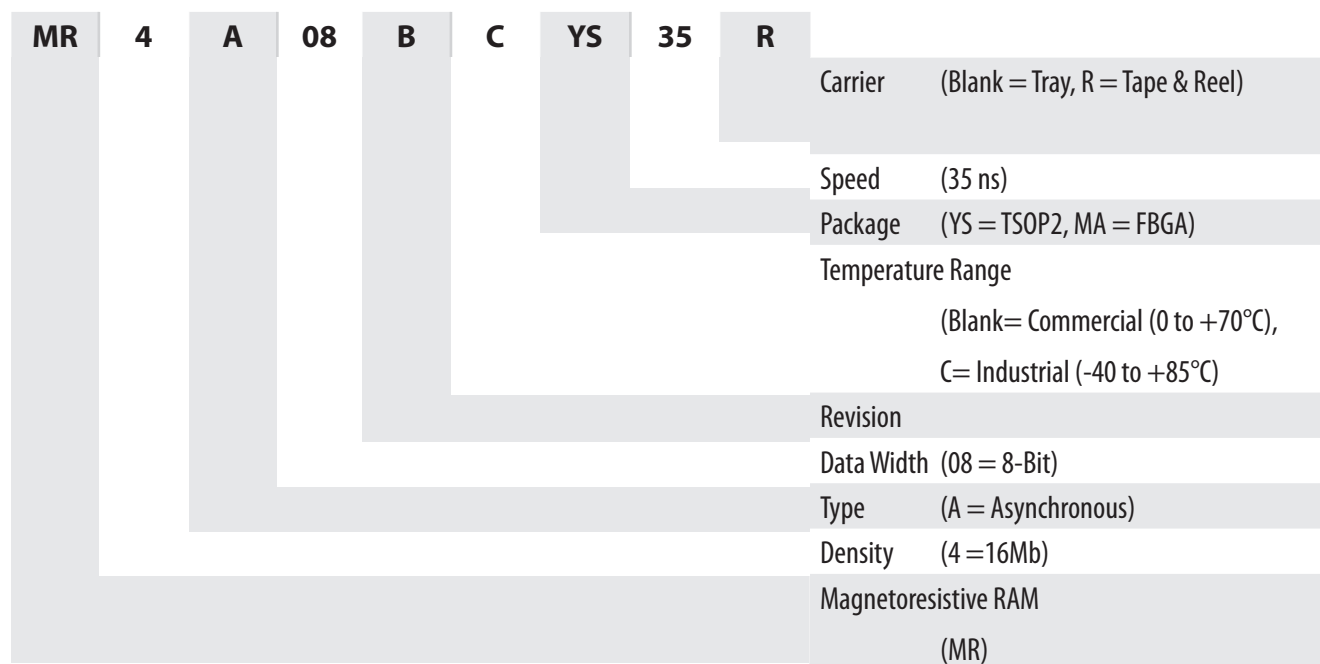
MR 4 A 08 B C YS 35 R

Carrier (Blank = Tray, R = Tape & Reel)

Speed (35 ns)

Package (YS = TSOP2, MA = FBGA)

Temperature Range

(Blank= Commercial (0 to +70°C),

C= Industrial (-40 to +85°C)

Revision

Data Width (08 = 8-Bit)

Type (A = Asynchronous)

Density (4 =16Mb)

Magnetoresistive RAM

(MR)